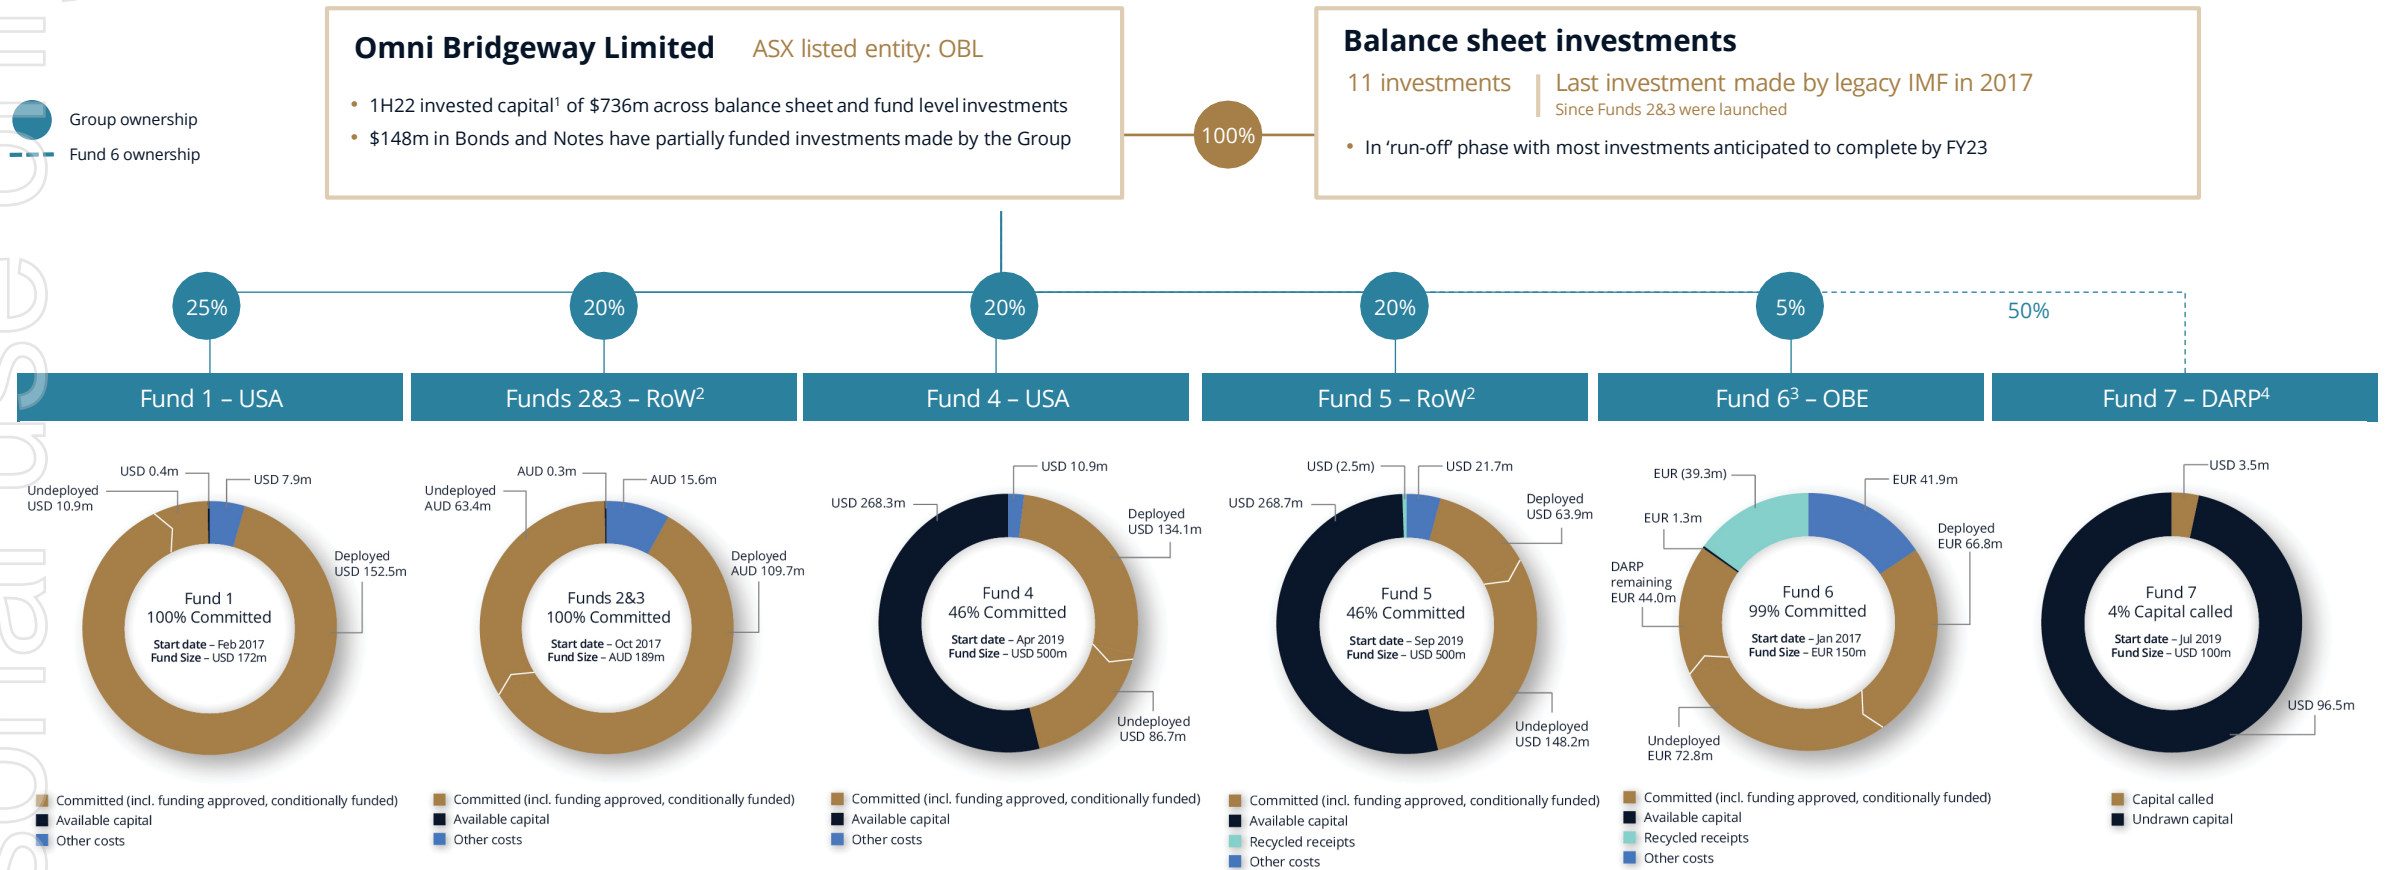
Group ownership
Fund 6 ownership

Omni Bridgeway Limited ASX listed entity: OBL

• 1H22 invested capital¹ of $736m across balance sheet and fund level investments
• $148m in Bonds and Notes have partially funded investments made by the Group

100%

Balance sheet investments
11 investments | Last investment made by legacy IMF in 2017
Since Funds 2&3 were launched

• In 'run-off' phase with most investments anticipated to complete by FY23

25% 20% 20% 20% 5% 50%

Fund 1 – USA
Funds 2&3 – RoW²
Fund 4 – USA
Fund 5 – RoW²
Fund 6³ – OBE
Fund 7 – DARP⁴

USD 0.4m
USD 7.9m
Undeployed USD 10.9m
Deployed USD 152.5m
Fund 1
100% Committed
Start date – Feb 2017
Fund Size – USD 172m

AUD 0.3m
AUD 15.6m
Undeployed AUD 63.4m
Deployed AUD 109.7m
Funds 2&3
100% Committed
Start date – Oct 2017
Fund Size – AUD 189m

USD 10.9m
USD 268.3m
Deployed USD 134.1m
Undeployed USD 86.7m
Fund 4
46% Committed
Start date – Apr 2019
Fund Size – USD 500m

USD (2.5m)
USD 21.7m
USD 268.7m
Deployed USD 63.9m
Undeployed USD 148.2m
Fund 5
46% Committed
Start date – Sep 2019
Fund Size – USD 500m

EUR (39.3m)
EUR 41.9m
EUR 1.3m
Deployed EUR 66.8m
DARP remaining EUR 44.0m
Undeployed EUR 72.8m
Fund 6
99% Committed
Start date – Jan 2017
Fund Size – EUR 150m

USD 3.5m
USD 96.5m
Fund 7
4% Capital called
Start date – Jul 2019
Fund Size – USD 100m

Committed (incl. funding approved, conditionally funded)
Available capital
Other costs

Committed (incl. funding approved, conditionally funded)
Available capital
Other costs

Committed (incl. funding approved, conditionally funded)
Available capital
Other costs

Committed (incl. funding approved, conditionally funded)
Available capital
Recycled receipts
Other costs

Committed (incl. funding approved, conditionally funded)
Available capital
Recycled receipts
Other costs

Capital called
Undrawn capital